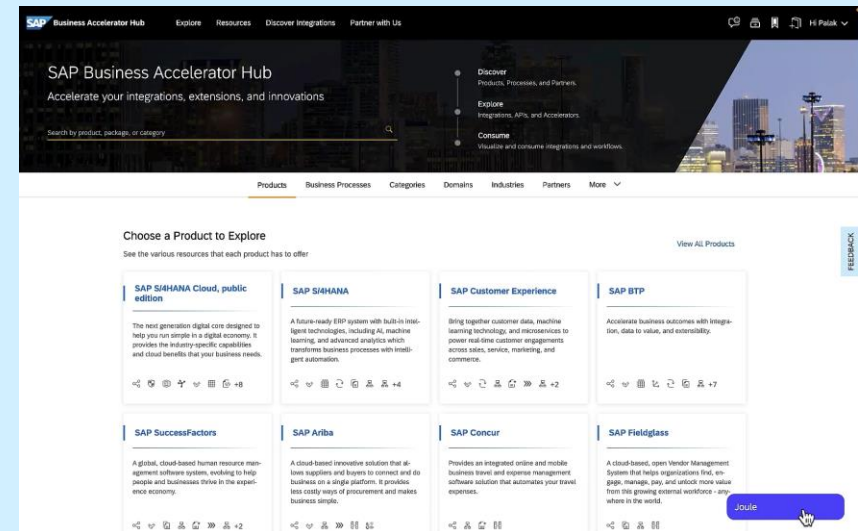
SAP Business Accelerator Hub Explore Resources Discover Integrations Partner with Us Hi Palak

SAP Business Accelerator Hub

Accelerate your integrations, extensions, and innovations

Search by product, package, or category

Discover
Products, Processes, and Partners.

Explore
Integrations, APIs, and Accelerators.

Consume
Visualize and consume integrations and workflows.

Products Business Processes Categories Domains Industries Partners More

Choose a Product to Explore

See the various resources that each product has to offer

View All Products

FEEDBACK

SAP S/4HANA Cloud, public edition

The next generation digital core designed to help you run simple in a digital economy. It provides the industry-specific capabilities and cloud benefits that your business needs.

+8

SAP S/4HANA

A future-ready ERP system with built-in intelligent technologies, including AI, machine learning, and advanced analytics which transforms business processes with intelligent automation.

+4

SAP Customer Experience

Bring together customer data, machine learning technology, and microservices to power real-time customer engagements across sales, service, marketing, and commerce.

+2

SAP BTP

Accelerate business outcomes with integration, data to value, and extensibility.

+7

SAP SuccessFactors

A global, cloud-based human resource management software system, evolving to help people and businesses thrive in the experience economy.

+2

SAP Ariba

A cloud-based innovative solution that allows suppliers and buyers to connect and do business on a single platform. It provides less costly ways of procurement and makes business simple.

SAP Concur

Provides an integrated online and mobile business travel and expense management software solution that automates your travel expenses.

SAP Fieldglass

A cloud-based, open Vendor Management System that helps organizations find, engage, manage, pay, and unlock more value from this growing external workforce - anywhere in the world.

Joule